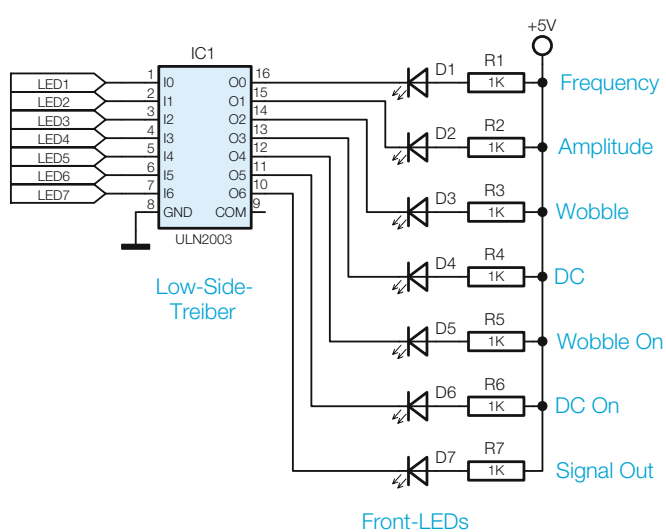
IC1

+5V

LED1 1 I0 O0 16
LED2 2 I1 O1 15
LED3 3 I2 O2 14
LED4 4 I3 O3 13
LED5 5 I4 O4 12
LED6 6 I5 O5 11
LED7 7 I6 O6 10
8 GND COM 9

ULN2003

Low-Side-Treiber

D1 R1 1K Frequency
D2 R2 1K Amplitude
D3 R3 1K Wobble
D4 R4 1K DC
D5 R5 1K Wobble On
D6 R6 1K DC On
D7 R7 1K Signal Out

Front-LEDs